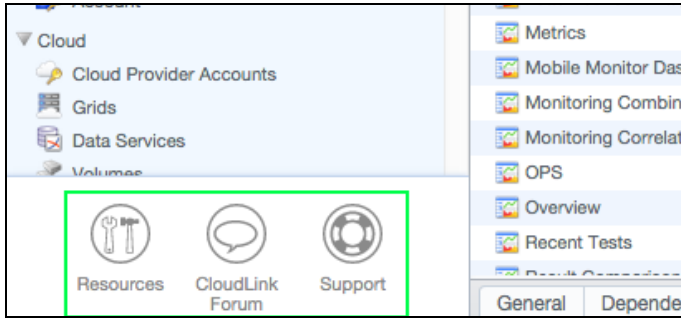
Account
▼ Cloud
Cloud Provider Accounts
Grids
Data Services
Volumes
Resources
CloudLink Forum
Support
Metrics
Mobile Monitor Das
Monitoring Combin
Monitoring Correlat
OPS
Overview
Recent Tests
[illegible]
General
Depende